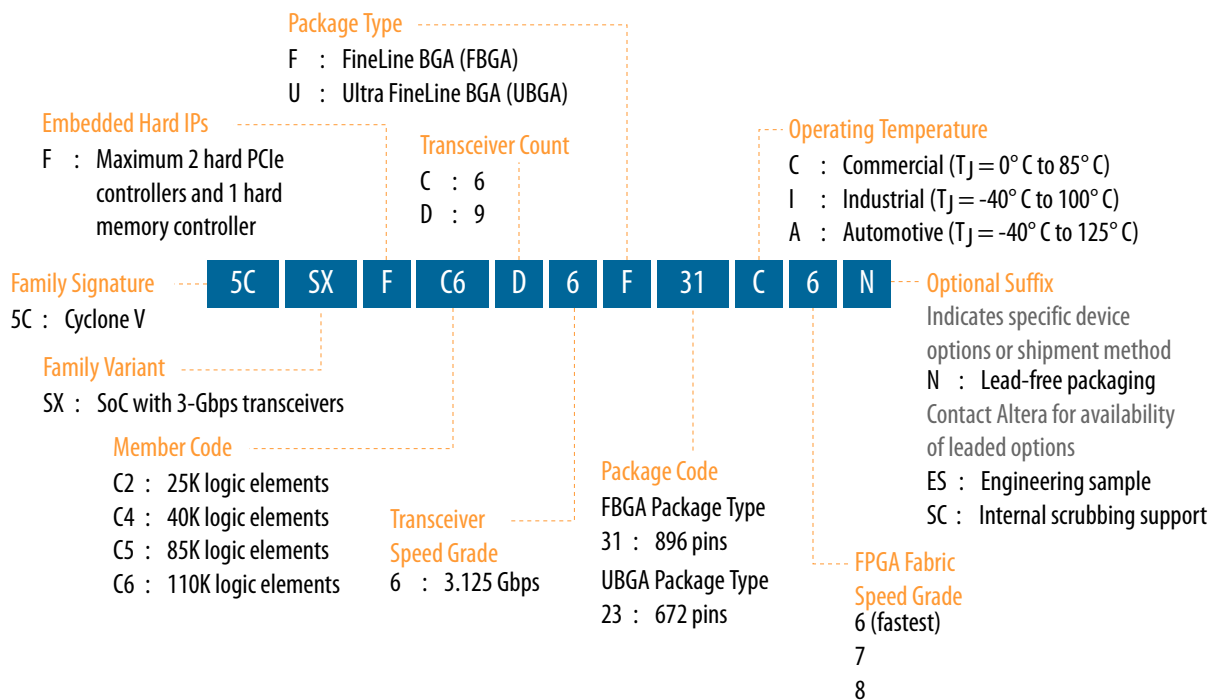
Package Type
F : FineLine BGA (FBGA)
U : Ultra FineLine BGA (UBGA)

Embedded Hard IPs
F : Maximum 2 hard PCIe controllers and 1 hard memory controller

Transceiver Count
C : 6
D : 9

Operating Temperature
C : Commercial ($T_J$ = 0° C to 85° C)
I : Industrial ($T_J$ = -40° C to 100° C)
A : Automotive ($T_J$ = -40° C to 125° C)

Family Signature
5C : Cyclone V

5C | SX | F | C6 | D | 6 | F | 31 | C | 6 | N

Optional Suffix
Indicates specific device options or shipment method
N : Lead-free packaging
Contact Altera for availability of leaded options
ES : Engineering sample
SC : Internal scrubbing support

Family Variant
SX : SoC with 3-Gbps transceivers

Member Code
C2 : 25K logic elements
C4 : 40K logic elements
C5 : 85K logic elements
C6 : 110K logic elements

Transceiver Speed Grade
6 : 3.125 Gbps

Package Code
FBGA Package Type
31 : 896 pins
UBGA Package Type
23 : 672 pins

FPGA Fabric Speed Grade
6 (fastest)
7
8